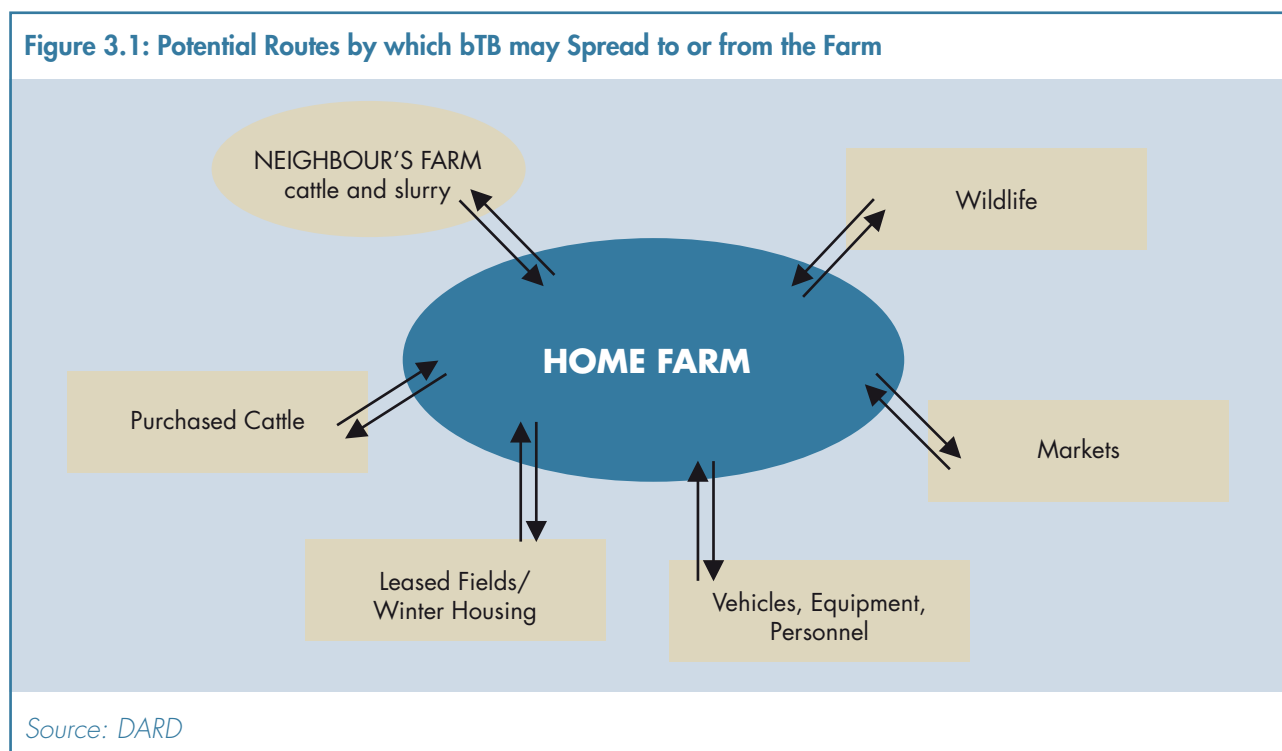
Figure 3.1: Potential Routes by which bTB may Spread to or from the Farm

NEIGHBOUR'S FARM cattle and slurry

Wildlife

HOME FARM

Purchased Cattle

Markets

Leased Fields/ Winter Housing

Vehicles, Equipment, Personnel

Source: DARD